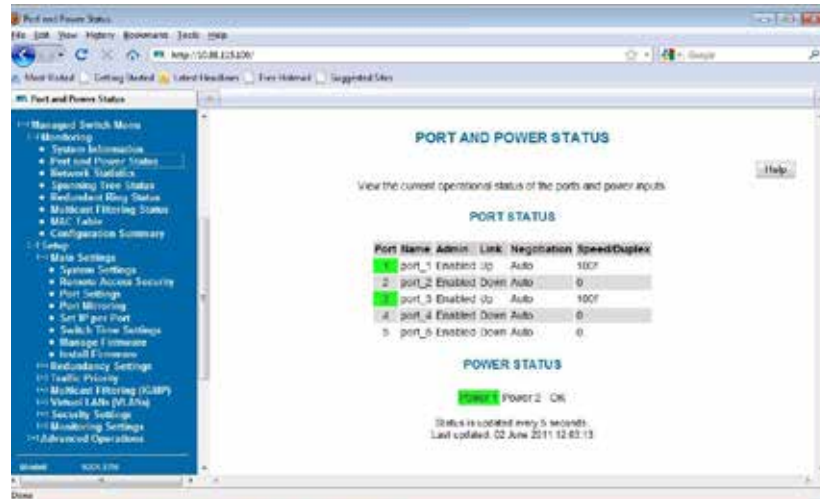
Port and Power Status
File Edit View History Bookmarks Tools Help
http://10.0.115.100/
Google
Most Visited Getting Started Latest Headlines Free Hotmail Suggested Sites
Port and Power Status

Managed Switch Menu
Monitoring
• System Information
• Port and Power Status
• Network Statistics
• Spanning Tree Status
• Redundant Ring Status
• Multicast Filtering Status
• MAC Table
• Configuration Summary
Setup
Main Settings
• System Settings
• Remote Access Security
• Port Settings
• Port Mirroring
• Set IP per Port
• Switch Time Settings
• Manage Firmware
• Install Firmware
Redundancy Settings
Traffic Priority
Multicast Filtering (IGMP)
Virtual LANs (VLANs)
Security Settings
Monitoring Settings
Advanced Operations

Model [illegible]

PORT AND POWER STATUS

Help

View the current operational status of the ports and power inputs.

PORT STATUS

| Port | Name | Admin | Link | Negotiation | Speed/Duplex |
|---|---|---|---|---|---|
| 1 | port_1 | Enabled | Up | Auto | 100F |
| 2 | port_2 | Enabled | Down | Auto | 0 |
| 3 | port_3 | Enabled | Up | Auto | 100F |
| 4 | port_4 | Enabled | Down | Auto | 0 |
| 5 | port_5 | Enabled | Down | Auto | 0 |

POWER STATUS

Power 1 Power 2 OK

Status is updated every 5 seconds.
Last updated: 02 June 2011 12:03:13

Done